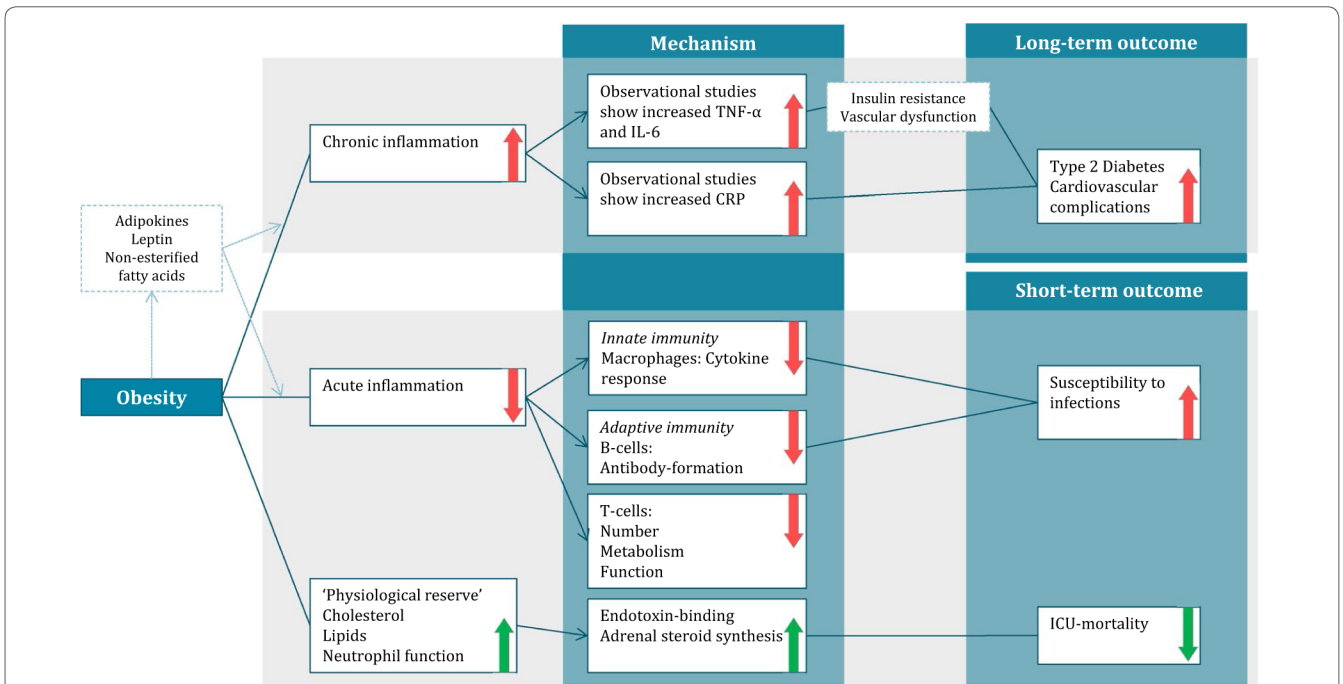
Mechanism

Long-term outcome

Chronic inflammation

Observational studies show increased TNF-α and IL-6

Insulin resistance
Vascular dysfunction

Observational studies show increased CRP

Type 2 Diabetes
Cardiovascular complications

Adipokines
Leptin
Non-esterified fatty acids

Short-term outcome

Obesity

Acute inflammation

*Innate immunity*
Macrophages: Cytokine response

Susceptibility to infections

*Adaptive immunity*
B-cells:
Antibody-formation

T-cells:
Number
Metabolism
Function

'Physiological reserve'
Cholesterol
Lipids
Neutrophil function

Endotoxin-binding
Adrenal steroid synthesis

ICU-mortality